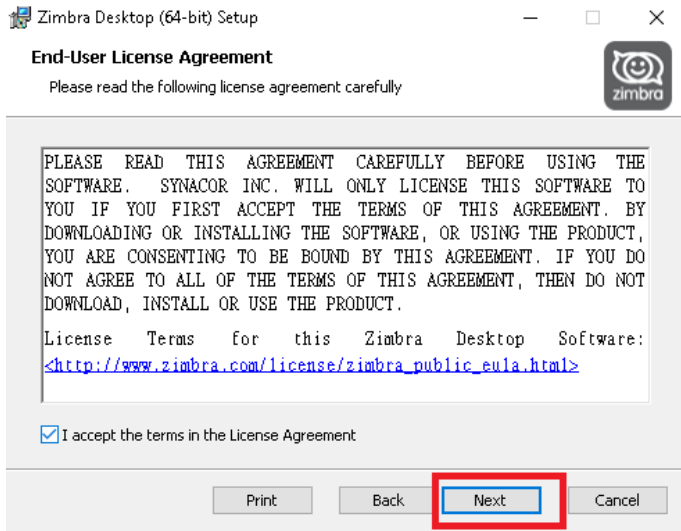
Zimbra Desktop (64-bit) Setup

End-User License Agreement

Please read the following license agreement carefully

zimbra

PLEASE READ THIS AGREEMENT CAREFULLY BEFORE USING THE SOFTWARE. SYNACOR INC. WILL ONLY LICENSE THIS SOFTWARE TO YOU IF YOU FIRST ACCEPT THE TERMS OF THIS AGREEMENT. BY DOWNLOADING OR INSTALLING THE SOFTWARE, OR USING THE PRODUCT, YOU ARE CONSENTING TO BE BOUND BY THIS AGREEMENT. IF YOU DO NOT AGREE TO ALL OF THE TERMS OF THIS AGREEMENT, THEN DO NOT DOWNLOAD, INSTALL OR USE THE PRODUCT.

License Terms for this Zimbra Desktop Software: <http://www.zimbra.com/license/zimbra_public_eula.html>

I accept the terms in the License Agreement

Print Back Next Cancel